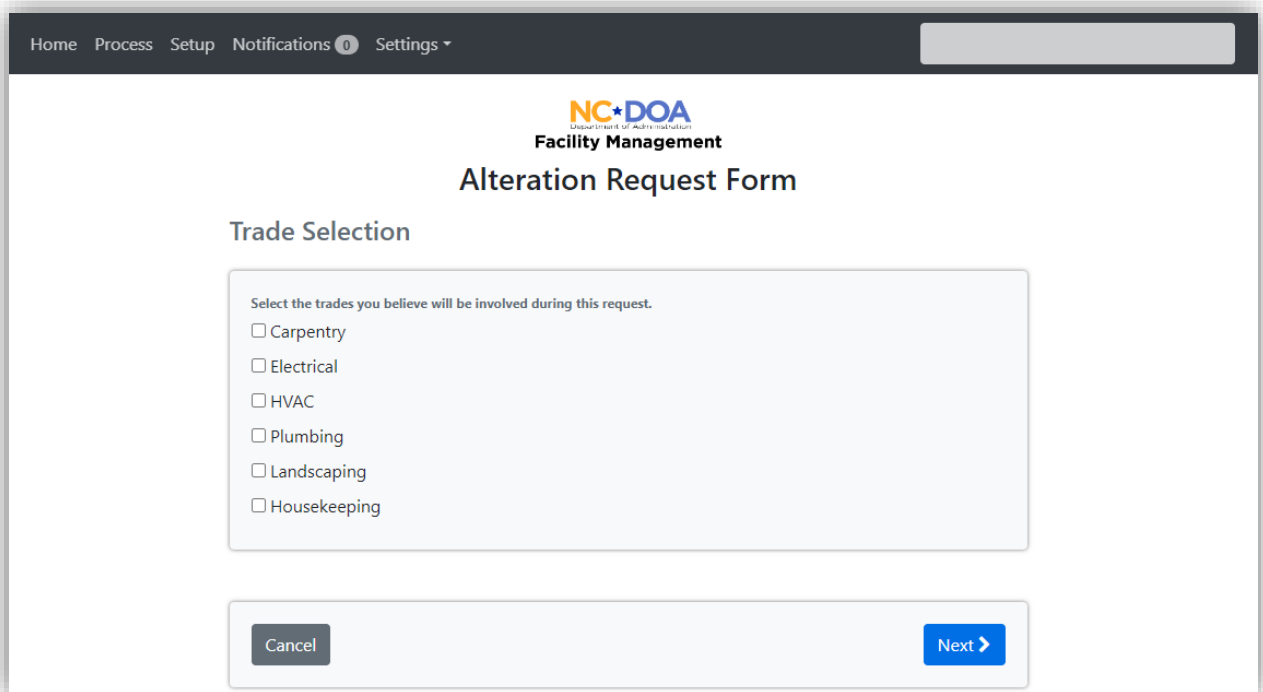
Home Process Setup Notifications 0 Settings

NC DOA
Department of Administration
Facility Management

Alteration Request Form

Trade Selection

Select the trades you believe will be involved during this request.

Carpentry

Electrical

HVAC

Plumbing

Landscaping

Housekeeping

Cancel

Next